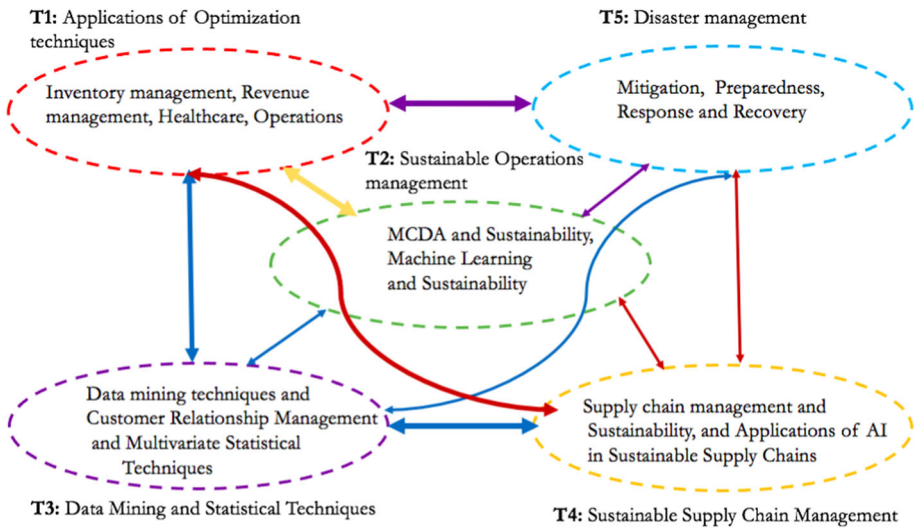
**T1:** Applications of Optimization techniques

**T5:** Disaster management

Inventory management, Revenue management, Healthcare, Operations

Mitigation, Preparedness, Response and Recovery

**T2:** Sustainable Operations management

MCDA and Sustainability, Machine Learning and Sustainability

Data mining techniques and Customer Relationship Management and Multivariate Statistical Techniques

Supply chain management and Sustainability, and Applications of AI in Sustainable Supply Chains

**T3:** Data Mining and Statistical Techniques

**T4:** Sustainable Supply Chain Management